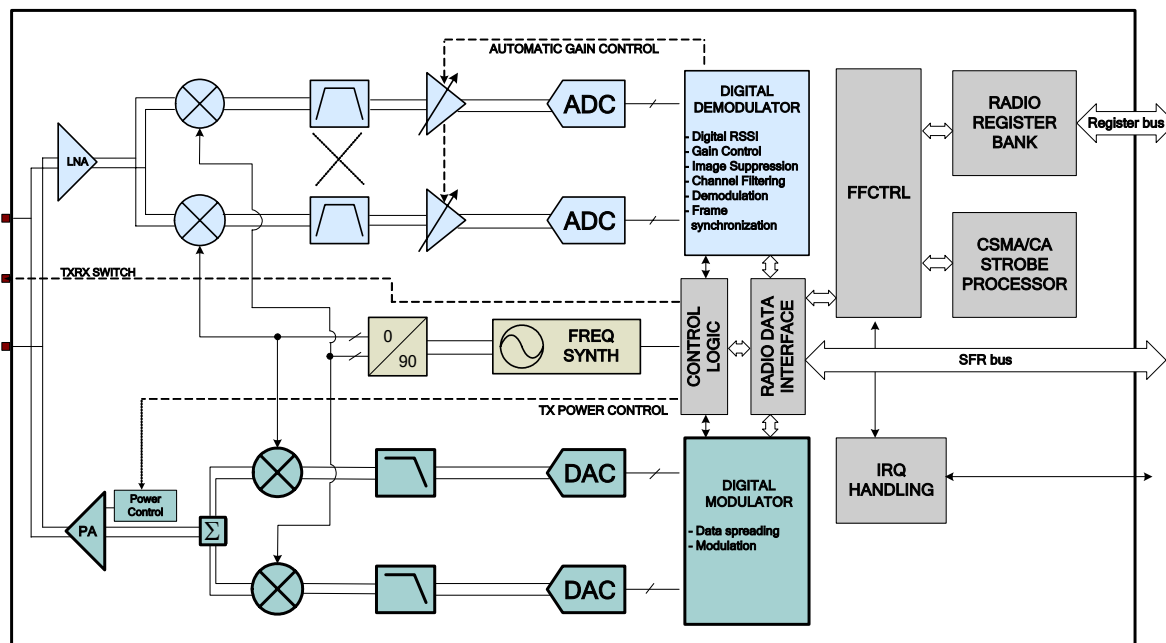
AUTOMATIC GAIN CONTROL

LNA

ADC

ADC

DIGITAL DEMODULATOR

- Digital RSSI
- Gain Control
- Image Suppression
- Channel Filtering
- Demodulation
- Frame synchronization

RADIO REGISTER BANK

Register bus

FFCTRL

CSMA/CA STROBE PROCESSOR

TXRX SWITCH

0

90

FREQ SYNTH

CONTROL LOGIC

RADIO DATA INTERFACE

SFR bus

TX POWER CONTROL

Power Control

PA

$\Sigma$

DAC

DAC

DIGITAL MODULATOR

- Data spreading
- Modulation

IRQ HANDLING